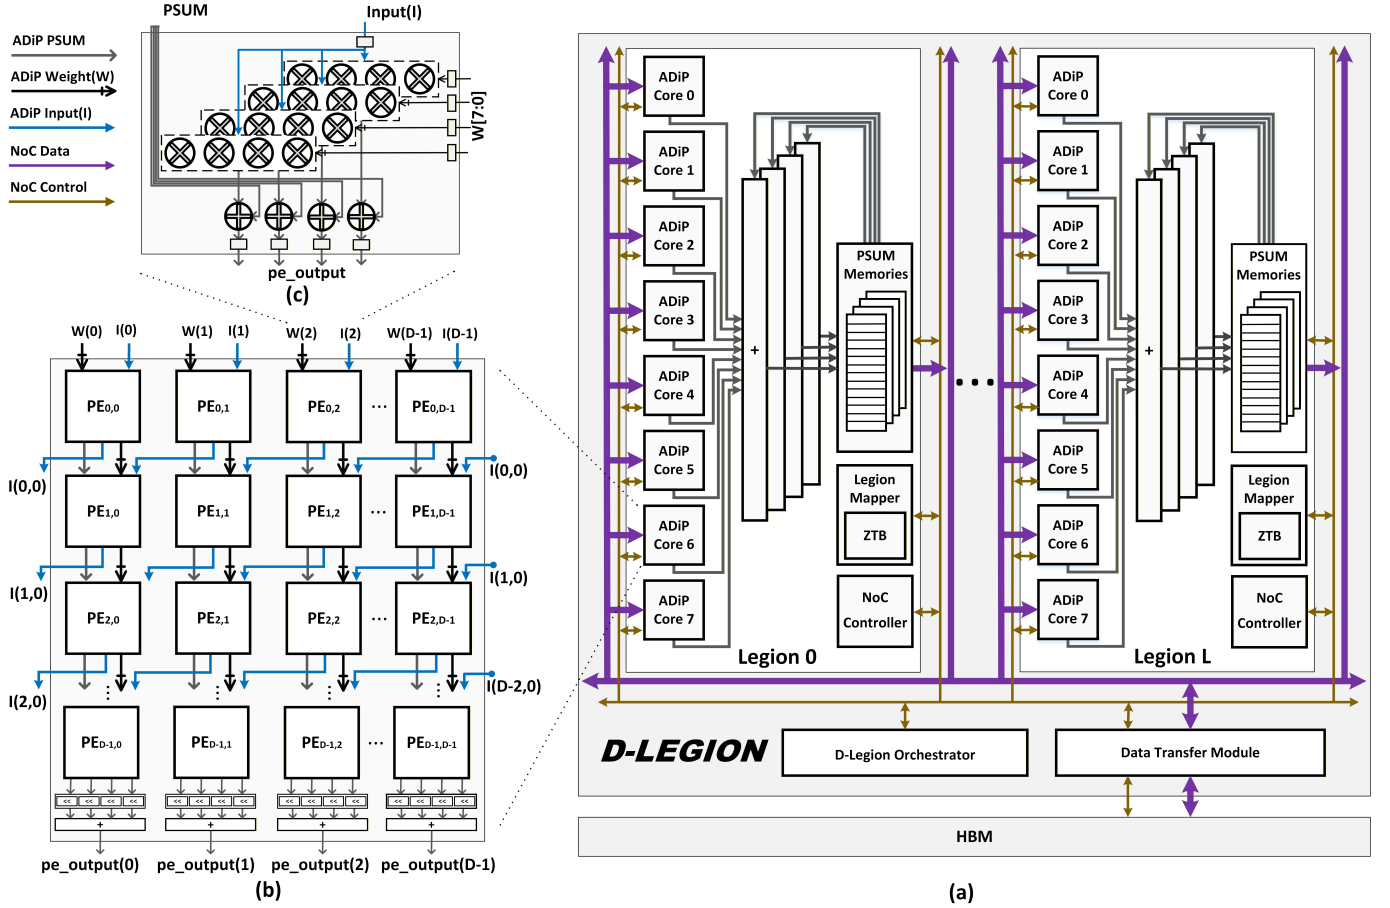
ADiP PSUM
ADiP Weight(W)
ADiP Input(I)
NoC Data
NoC Control

PSUM
Input(I)
W[7:0]
pe_output
(c)

W(0) I(0) W(1) I(1) W(2) I(2) W(D-1) I(D-1)

$PE_{0,0}$ $PE_{0,1}$ $PE_{0,2}$ ... $PE_{0,D-1}$
I(0,0) I(0,0)
$PE_{1,0}$ $PE_{1,1}$ $PE_{1,2}$ ... $PE_{1,D-1}$
I(1,0) I(1,0)
$PE_{2,0}$ $PE_{2,1}$ $PE_{2,2}$ ... $PE_{2,D-1}$
I(2,0) I(D-2,0)
$PE_{D-1,0}$ $PE_{D-1,1}$ $PE_{D-1,2}$ ... $PE_{D-1,D-1}$

pe_output(0) pe_output(1) pe_output(2) pe_output(D-1)
(b)

ADiP Core 0
ADiP Core 1
ADiP Core 2
ADiP Core 3
ADiP Core 4
ADiP Core 5
ADiP Core 6
ADiP Core 7
+
PSUM Memories
Legion Mapper
ZTB
NoC Controller
Legion 0

...

ADiP Core 0
ADiP Core 1
ADiP Core 2
ADiP Core 3
ADiP Core 4
ADiP Core 5
ADiP Core 6
ADiP Core 7
+
PSUM Memories
Legion Mapper
ZTB
NoC Controller
Legion L

D-LEGION
D-Legion Orchestrator
Data Transfer Module
HBM
(a)